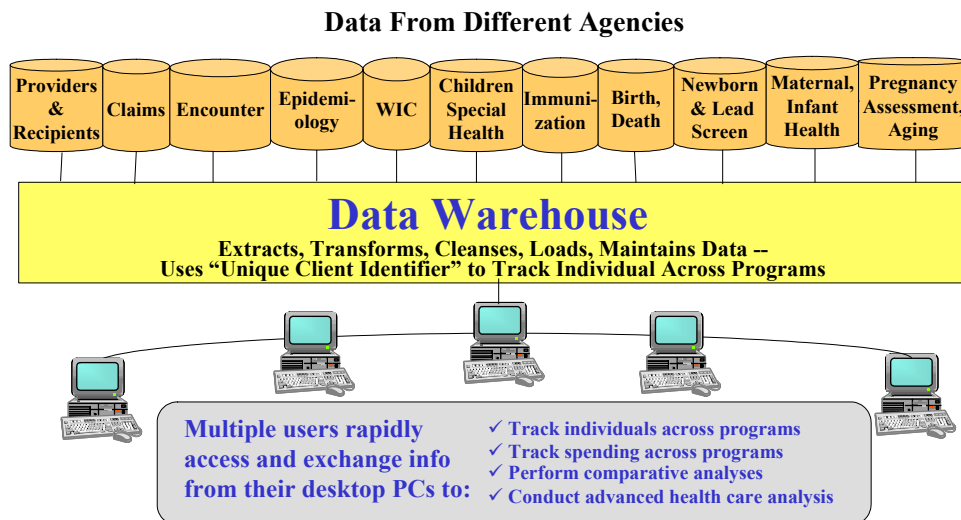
Data From Different Agencies

Providers & Recipients

Claims

Encounter

Epidemiology

WIC

Children Special Health

Immunization

Birth, Death

Newborn & Lead Screen

Maternal, Infant Health

Pregnancy Assessment, Aging

Data Warehouse

Extracts, Transforms, Cleanses, Loads, Maintains Data -- Uses "Unique Client Identifier" to Track Individual Across Programs

Multiple users rapidly access and exchange info from their desktop PCs to:

✓ Track individuals across programs
✓ Track spending across programs
✓ Perform comparative analyses
✓ Conduct advanced health care analysis